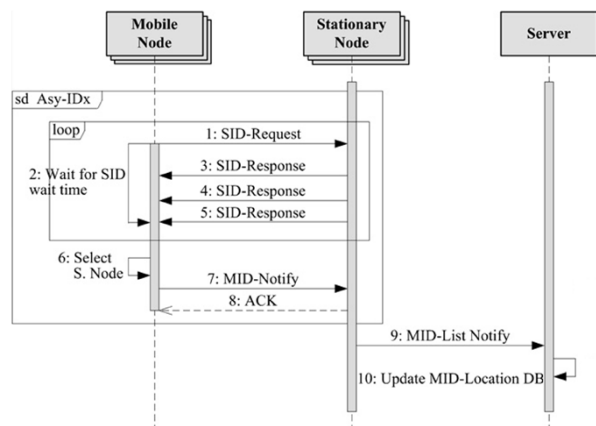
Mobile Node

Stationary Node

Server

sd Asy-IDx

loop

1: SID-Request

2: Wait for SID wait time

3: SID-Response

4: SID-Response

5: SID-Response

6: Select S. Node

7: MID-Notify

8: ACK

9: MID-List Notify

10: Update MID-Location DB